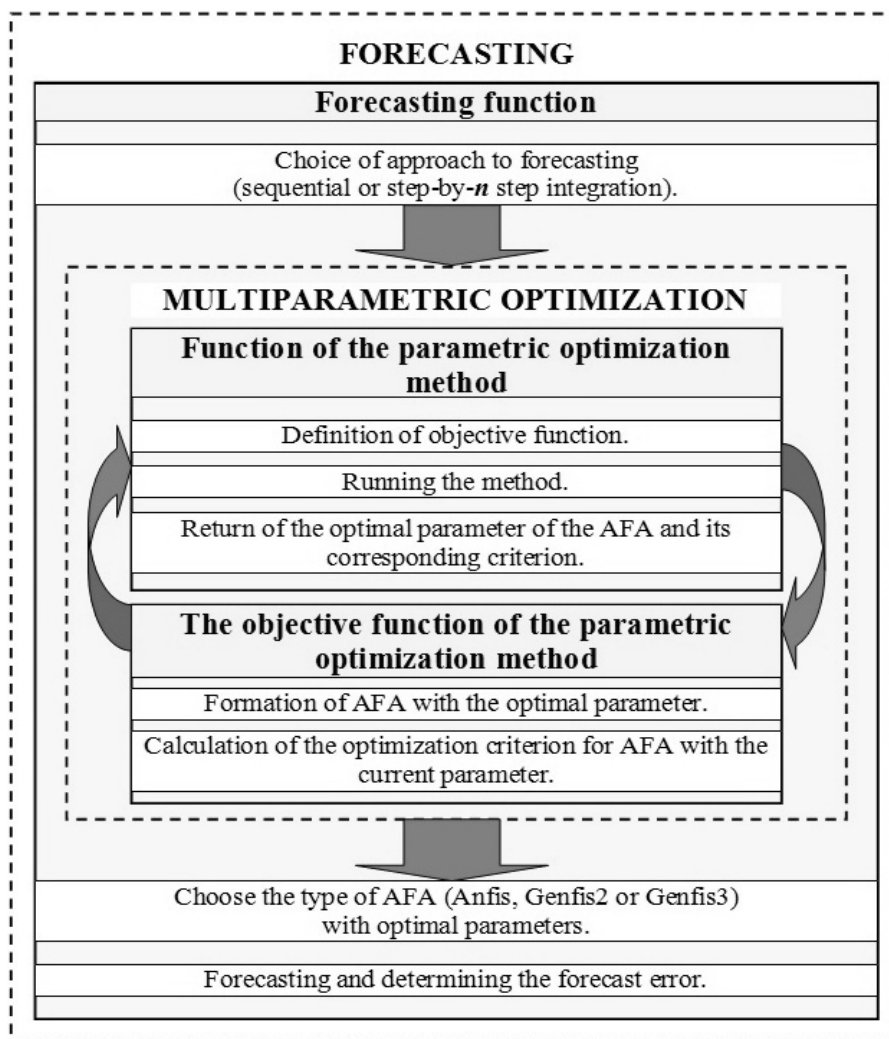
FORECASTING

Forecasting function

Choice of approach to forecasting (sequential or step-by-*n* step integration).

MULTIPARAMETRIC OPTIMIZATION

Function of the parametric optimization method

Definition of objective function.

Running the method.

Return of the optimal parameter of the AFA and its corresponding criterion.

The objective function of the parametric optimization method

Formation of AFA with the optimal parameter.

Calculation of the optimization criterion for AFA with the current parameter.

Choose the type of AFA (Anfis, Genfis2 or Genfis3) with optimal parameters.

Forecasting and determining the forecast error.